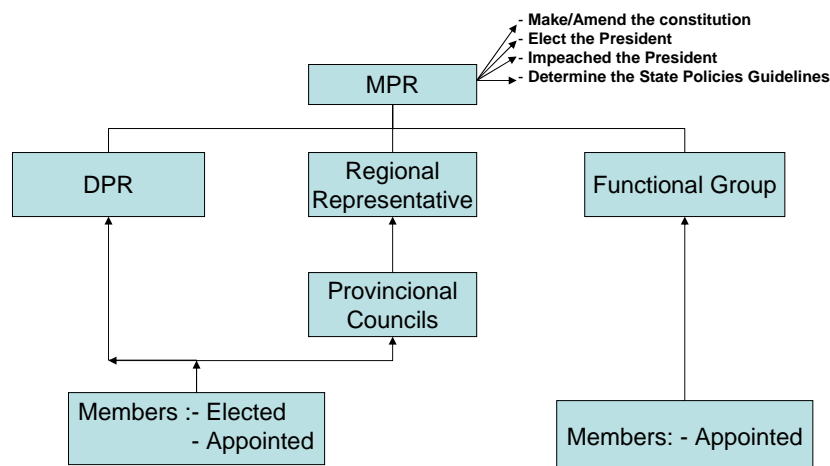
- Make/Amend the constitution
- Elect the President
- Impeached the President
- Determine the State Policies Guidelines

MPR

DPR

Regional Representative

Functional Group

Provincional Councils

Members :- Elected
- Appointed

Members: - Appointed